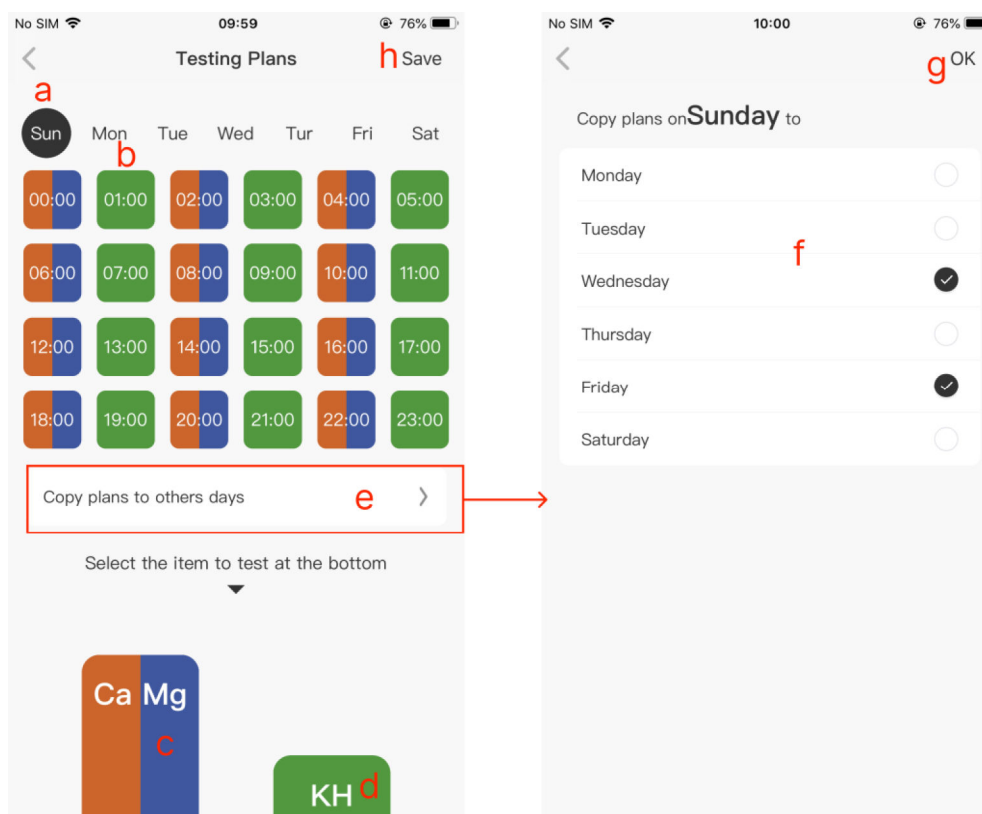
No SIM 09:59 76%

Testing Plans

h Save

a

Sun Mon Tue Wed Tur Fri Sat

b

| 00:00 | 01:00 | 02:00 | 03:00 | 04:00 | 05:00 |
|---|---|---|---|---|---|
| 06:00 | 07:00 | 08:00 | 09:00 | 10:00 | 11:00 |
| 12:00 | 13:00 | 14:00 | 15:00 | 16:00 | 17:00 |
| 18:00 | 19:00 | 20:00 | 21:00 | 22:00 | 23:00 |

Copy plans to others days e

Select the item to test at the bottom

Ca Mg

c

KH d

No SIM 10:00 76%

g OK

Copy plans on Sunday to

Monday

Tuesday

f

Wednesday

Thursday

Friday

Saturday